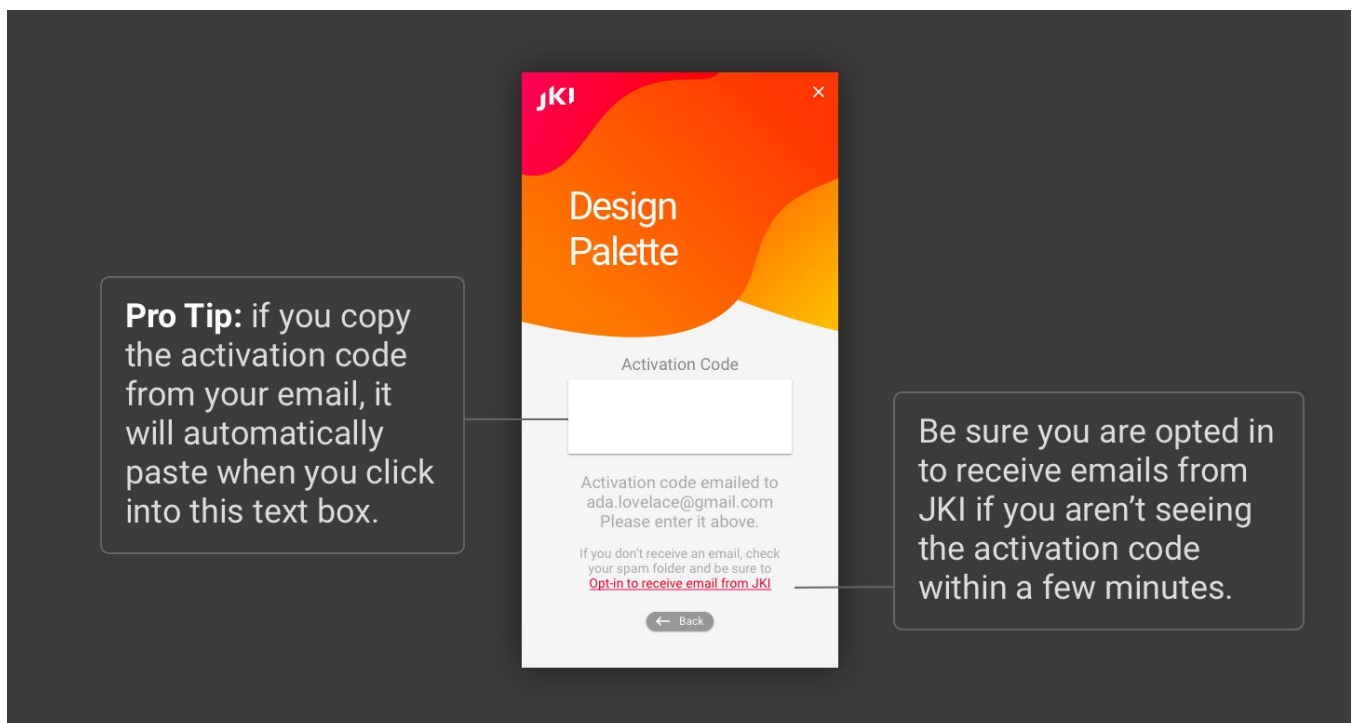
JKI

×

Design Palette

Pro Tip: if you copy the activation code from your email, it will automatically paste when you click into this text box.

Activation Code

Activation code emailed to ada.lovelace@gmail.com Please enter it above.

If you don't receive an email, check your spam folder and be sure to Opt-in to receive email from JKI

Be sure you are opted in to receive emails from JKI if you aren't seeing the activation code within a few minutes.

← Back